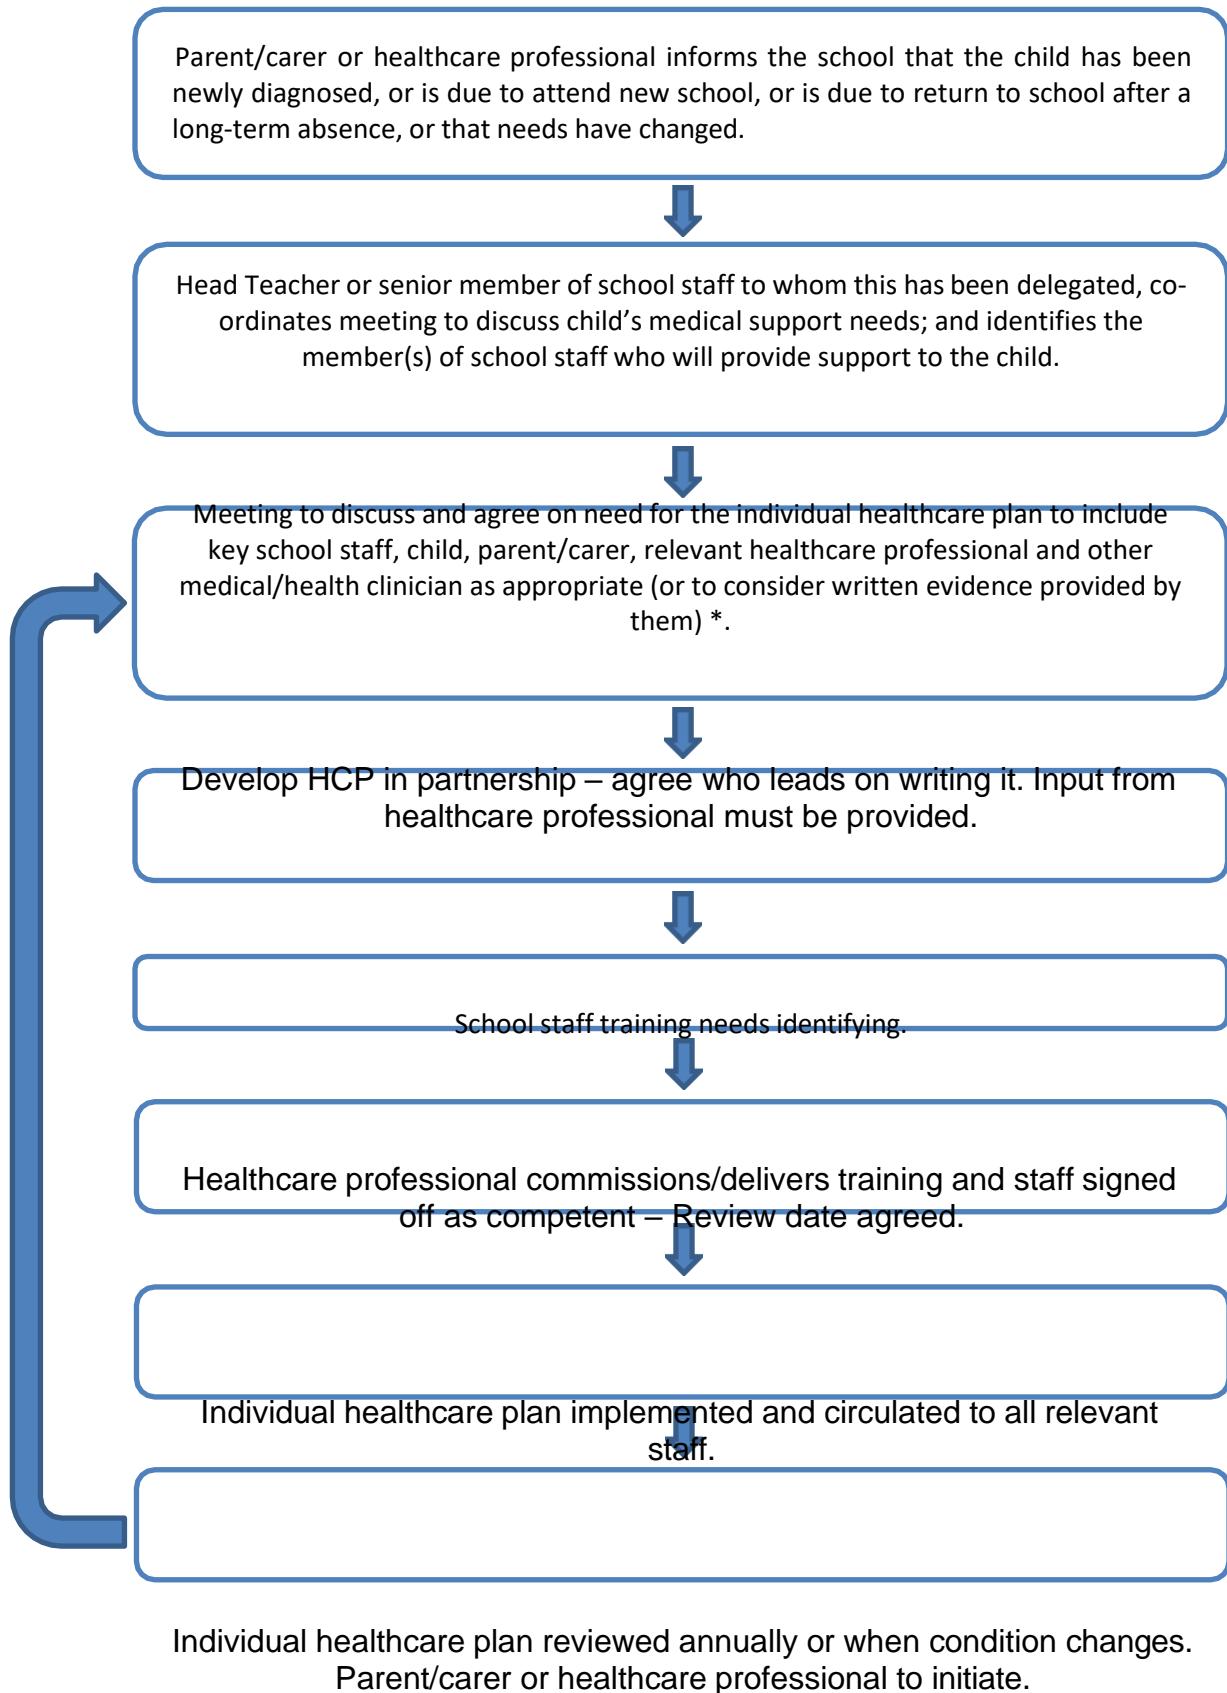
Parent/carer or healthcare professional informs the school that the child has been newly diagnosed, or is due to attend new school, or is due to return to school after a long-term absence, or that needs have changed.

Head Teacher or senior member of school staff to whom this has been delegated, co-ordinates meeting to discuss child's medical support needs; and identifies the member(s) of school staff who will provide support to the child.

Meeting to discuss and agree on need for the individual healthcare plan to include key school staff, child, parent/carer, relevant healthcare professional and other medical/health clinician as appropriate (or to consider written evidence provided by them) *.

Develop HCP in partnership – agree who leads on writing it. Input from healthcare professional must be provided.

School staff training needs identifying.

Healthcare professional commissions/delivers training and staff signed off as competent – Review date agreed.

Individual healthcare plan implemented and circulated to all relevant staff.

Individual healthcare plan reviewed annually or when condition changes. Parent/carer or healthcare professional to initiate.